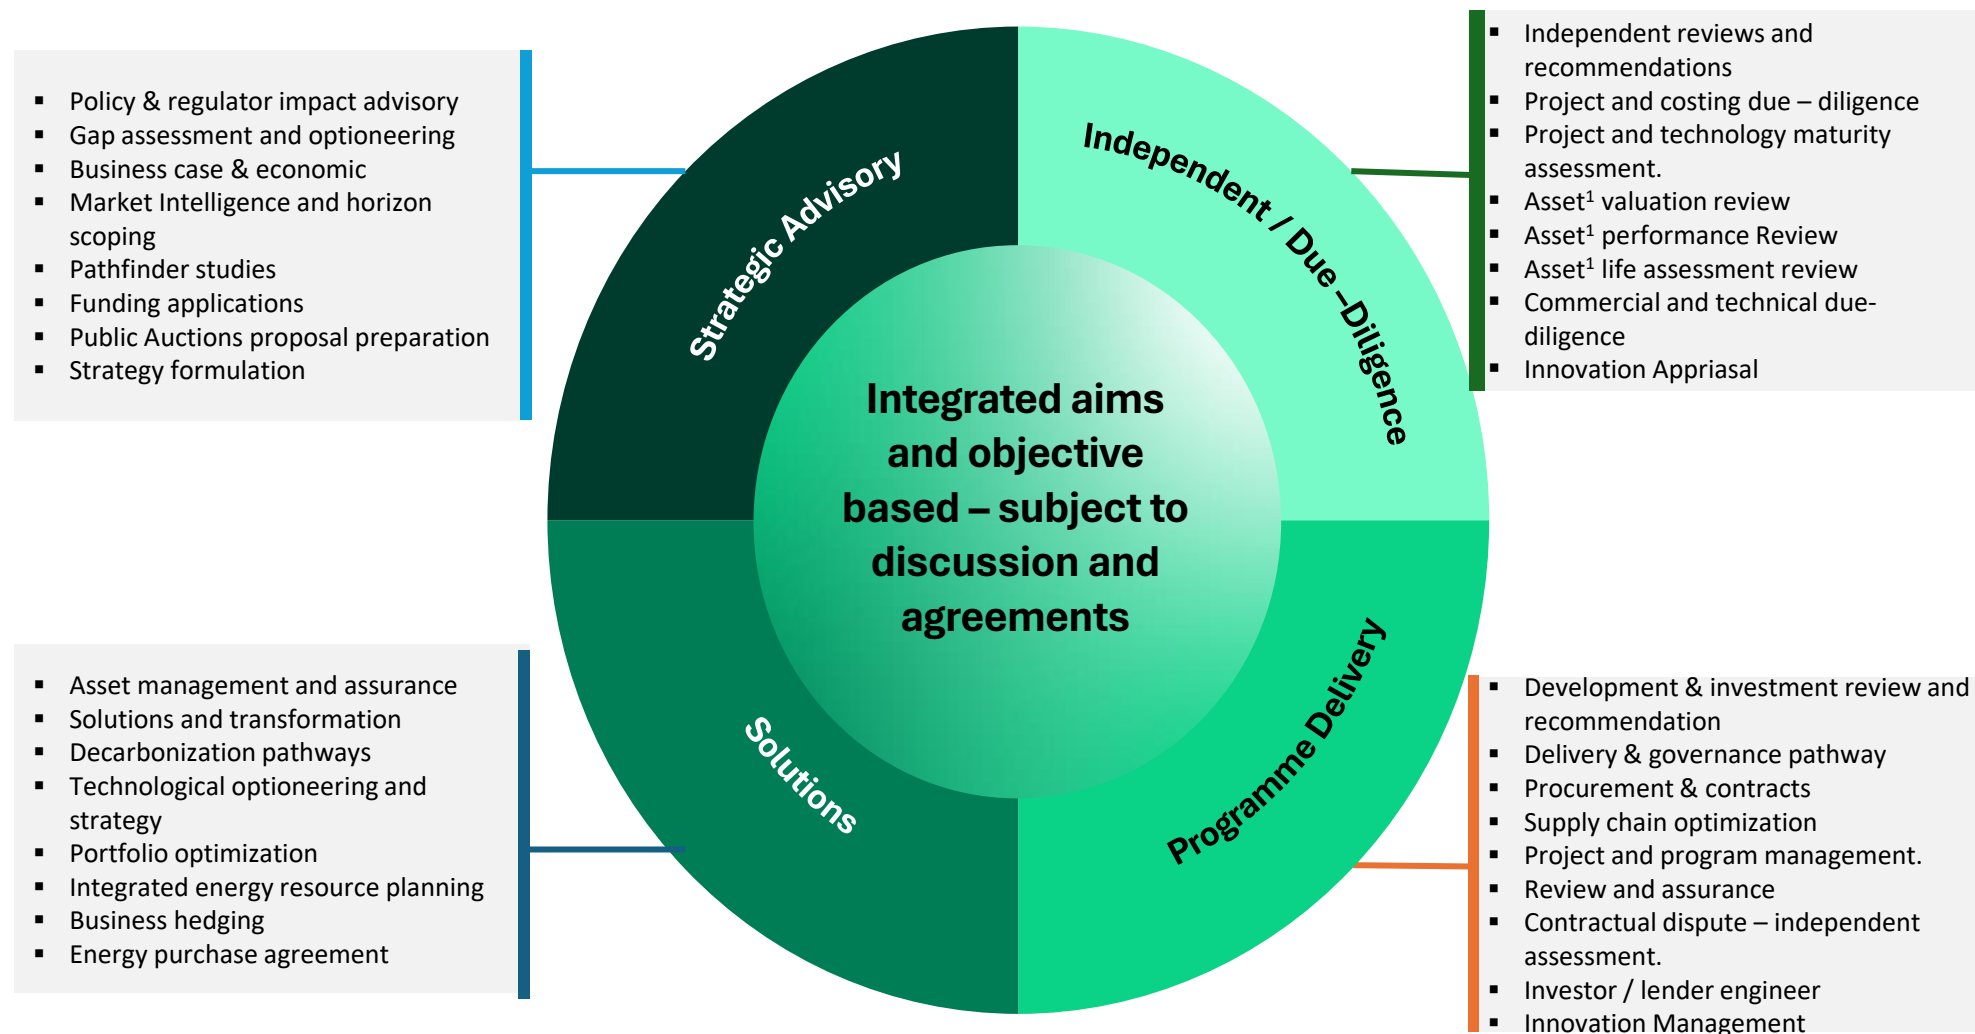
- Policy & regulator impact advisory
- Gap assessment and optioneering
- Business case & economic
- Market Intelligence and horizon scoping
- Pathfinder studies
- Funding applications
- Public Auctions proposal preparation
- Strategy formulation

Strategic Advisory

Independent / Due –Diligence

- Independent reviews and recommendations
- Project and costing due – diligence
- Project and technology maturity assessment.
- Asset$^1$ valuation review
- Asset$^1$ performance Review
- Asset$^1$ life assessment review
- Commercial and technical due-diligence
- Innovation Appriasal

Integrated aims and objective based – subject to discussion and agreements

Solutions

Programme Delivery

- Asset management and assurance
- Solutions and transformation
- Decarbonization pathways
- Technological optioneering and strategy
- Portfolio optimization
- Integrated energy resource planning
- Business hedging
- Energy purchase agreement

- Development & investment review and recommendation
- Delivery & governance pathway
- Procurement & contracts
- Supply chain optimization
- Project and program management.
- Review and assurance
- Contractual dispute – independent assessment.
- Investor / lender engineer
- Innovation Management